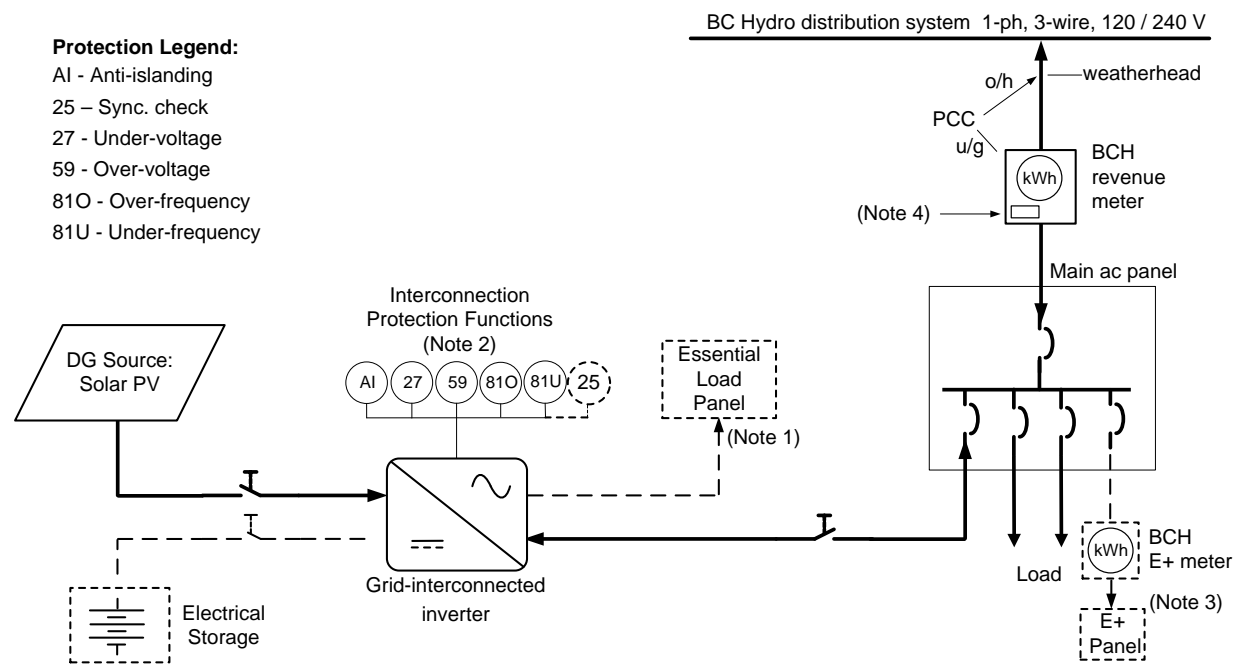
Protection Legend:
AI - Anti-islanding
25 – Sync. check
27 - Under-voltage
59 - Over-voltage
81O - Over-frequency
81U - Under-frequency

BC Hydro distribution system 1-ph, 3-wire, 120 / 240 V

o/h
weatherhead
PCC
u/g
kWh
BCH revenue meter
(Note 4)
Main ac panel

Interconnection Protection Functions (Note 2)
AI 27 59 81O 81U 25

DG Source: Solar PV

Essential Load Panel
(Note 1)

Grid-interconnected inverter

Electrical Storage

Load

kWh
BCH E+ meter
(Note 3)
E+ Panel